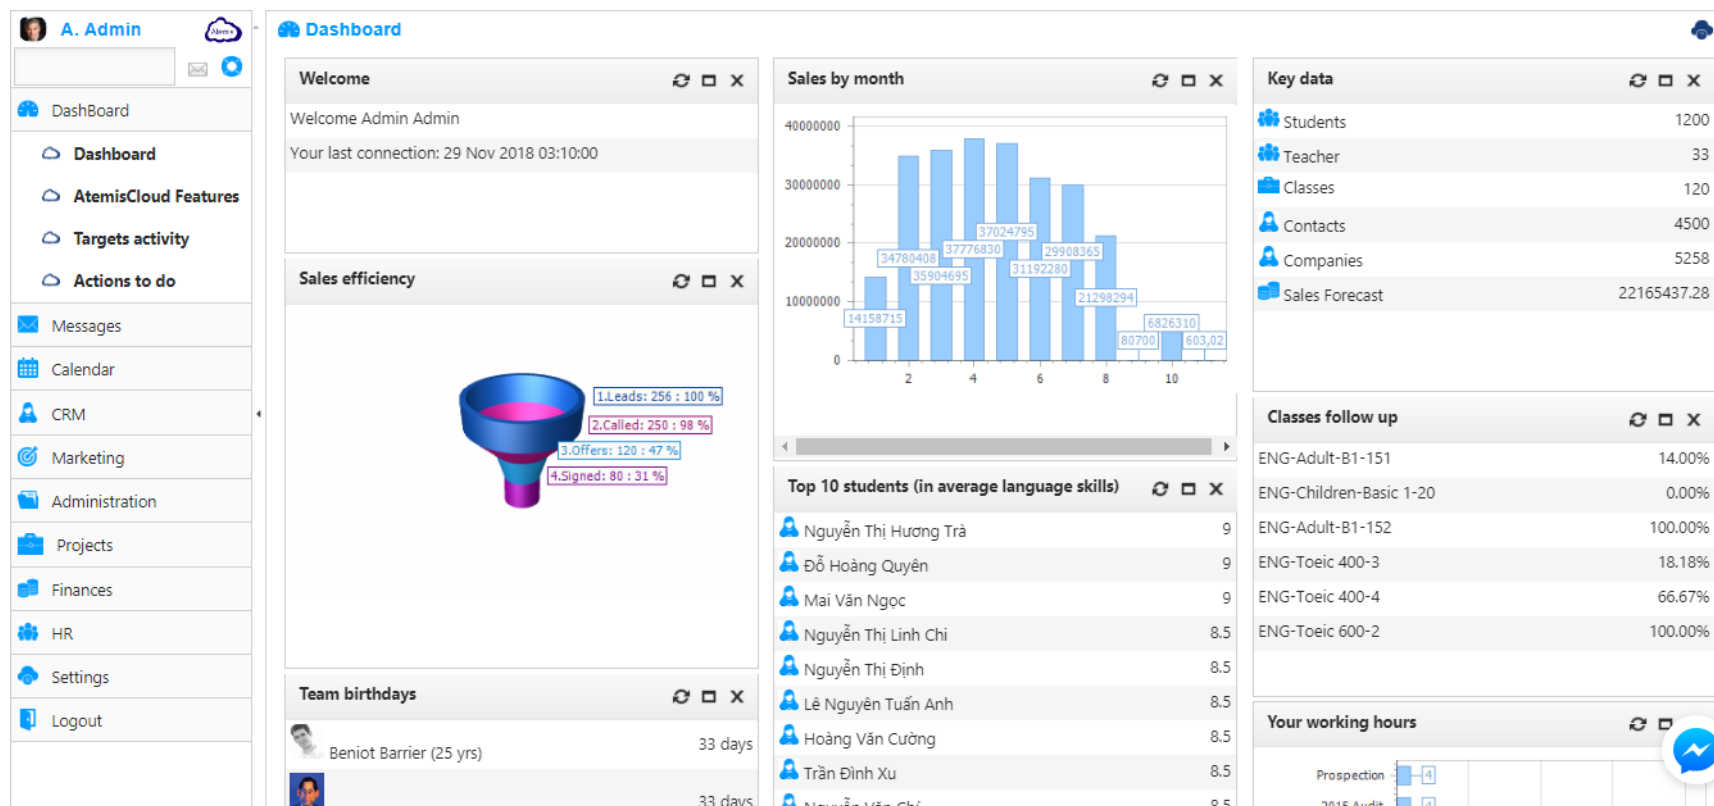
A. Admin

DashBoard
Dashboard
AtemisCloud Features
Targets activity
Actions to do
Messages
Calendar
CRM
Marketing
Administration
Projects
Finances
HR
Settings
Logout

Dashboard

Welcome
Welcome Admin Admin
Your last connection: 29 Nov 2018 03:10:00

Sales efficiency
1.Leads: 256 : 100 %
2.Called: 250 : 98 %
3.Offers: 120 : 47 %
4.Signed: 80 : 31 %

Team birthdays
Beniot Barrier (25 yrs) 33 days
33 days

Sales by month
40000000
30000000
20000000
10000000
0
14158715
34780408
35904695
37776830
37024795
31192280
29908365
21298294
80700
6826310
603,02
2
4
6
8
10

Top 10 students (in average language skills)
| | |
|---|---|
| Nguyễn Thị Hương Trà | 9 |
| Đỗ Hoàng Quyên | 9 |
| Mai Văn Ngọc | 9 |
| Nguyễn Thị Linh Chi | 8.5 |
| Nguyễn Thị Định | 8.5 |
| Lê Nguyên Tuấn Anh | 8.5 |
| Hoàng Văn Cường | 8.5 |
| Trần Đình Xu | 8.5 |
| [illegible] | 8.5 |

Key data
| | |
|---|---|
| Students | 1200 |
| Teacher | 33 |
| Classes | 120 |
| Contacts | 4500 |
| Companies | 5258 |
| Sales Forecast | 22165437.28 |

Classes follow up
| | |
|---|---|
| ENG-Adult-B1-151 | 14.00% |
| ENG-Children-Basic 1-20 | 0.00% |
| ENG-Adult-B1-152 | 100.00% |
| ENG-Toeic 400-3 | 18.18% |
| ENG-Toeic 400-4 | 66.67% |
| ENG-Toeic 600-2 | 100.00% |

Your working hours
Prospection
4
2015 Audit